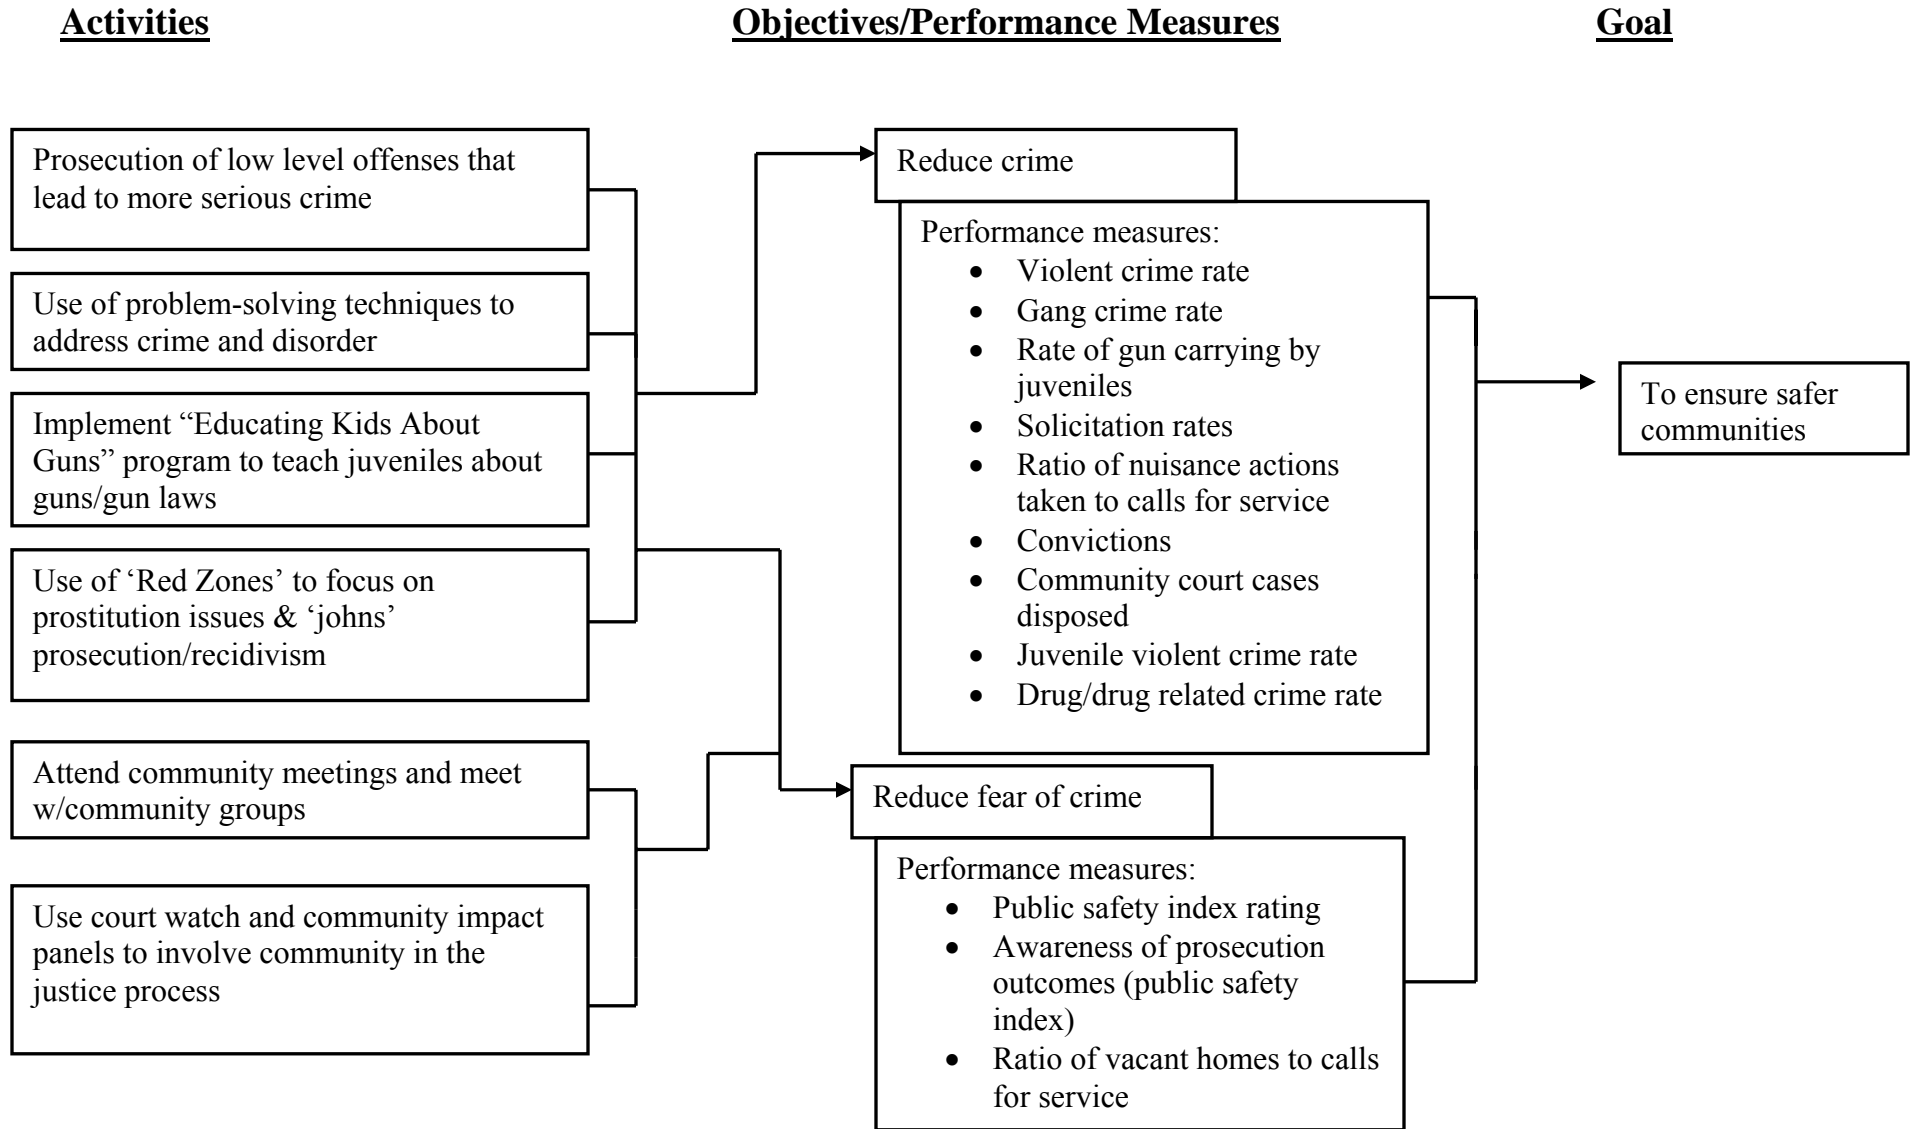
Activities

Objectives/Performance Measures

Goal

Prosecution of low level offenses that lead to more serious crime

Use of problem-solving techniques to address crime and disorder

Implement “Educating Kids About Guns” program to teach juveniles about guns/gun laws

Use of ‘Red Zones’ to focus on prostitution issues & ‘johns’ prosecution/recidivism

Attend community meetings and meet w/community groups

Use court watch and community impact panels to involve community in the justice process

Reduce crime

Performance measures:
- Violent crime rate
- Gang crime rate
- Rate of gun carrying by juveniles
- Solicitation rates
- Ratio of nuisance actions taken to calls for service
- Convictions
- Community court cases disposed
- Juvenile violent crime rate
- Drug/drug related crime rate

Reduce fear of crime

Performance measures:
- Public safety index rating
- Awareness of prosecution outcomes (public safety index)
- Ratio of vacant homes to calls for service

To ensure safer communities